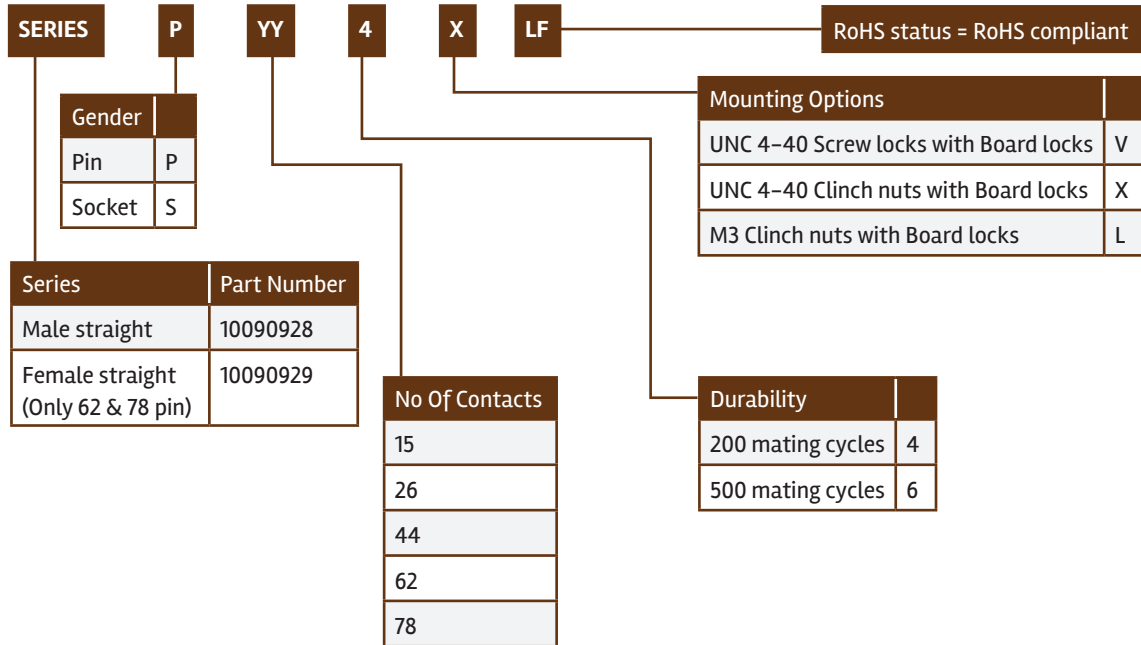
SERIES P YY 4 X LF

RoHS status = RoHS compliant

| Gender | |
|---|---|
| Pin | P |
| Socket | S |

| Series | Part Number |
|---|---|
| Male straight | 10090928 |
| Female straight (Only 62 & 78 pin) | 10090929 |

| No Of Contacts |
|---|
| 15 |
| 26 |
| 44 |
| 62 |
| 78 |

| Mounting Options | |
|---|---|
| UNC 4-40 Screw locks with Board locks | V |
| UNC 4-40 Clinch nuts with Board locks | X |
| M3 Clinch nuts with Board locks | L |

| Durability | |
|---|---|
| 200 mating cycles | 4 |
| 500 mating cycles | 6 |